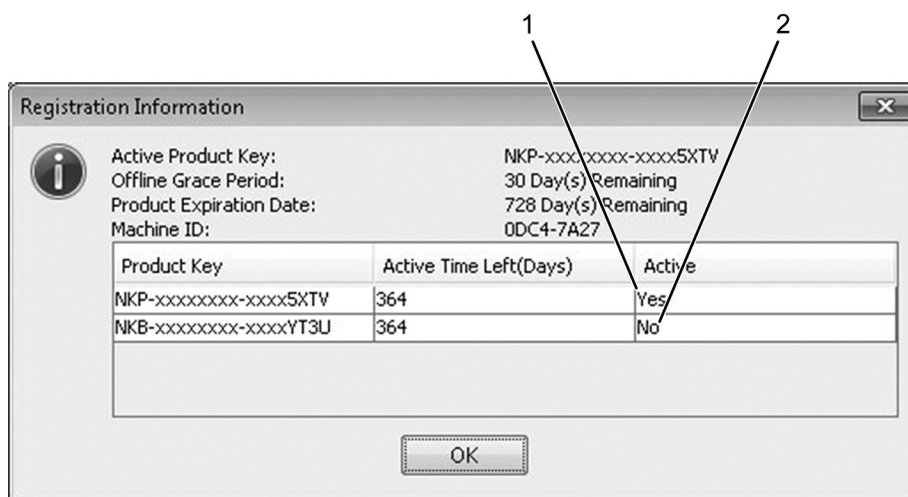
1
2

Registration Information

Active Product Key: NKP-xxxxxxxx-xxxx5XTV
Offline Grace Period: 30 Day(s) Remaining
Product Expiration Date: 728 Day(s) Remaining
Machine ID: 0DC4-7A27

| Product Key | Active Time Left(Days) | Active |
|---|---|---|
| NKP-xxxxxxxx-xxxx5XTV | 364 | Yes |
| NKB-xxxxxxxx-xxxxYT3U | 364 | No |

OK